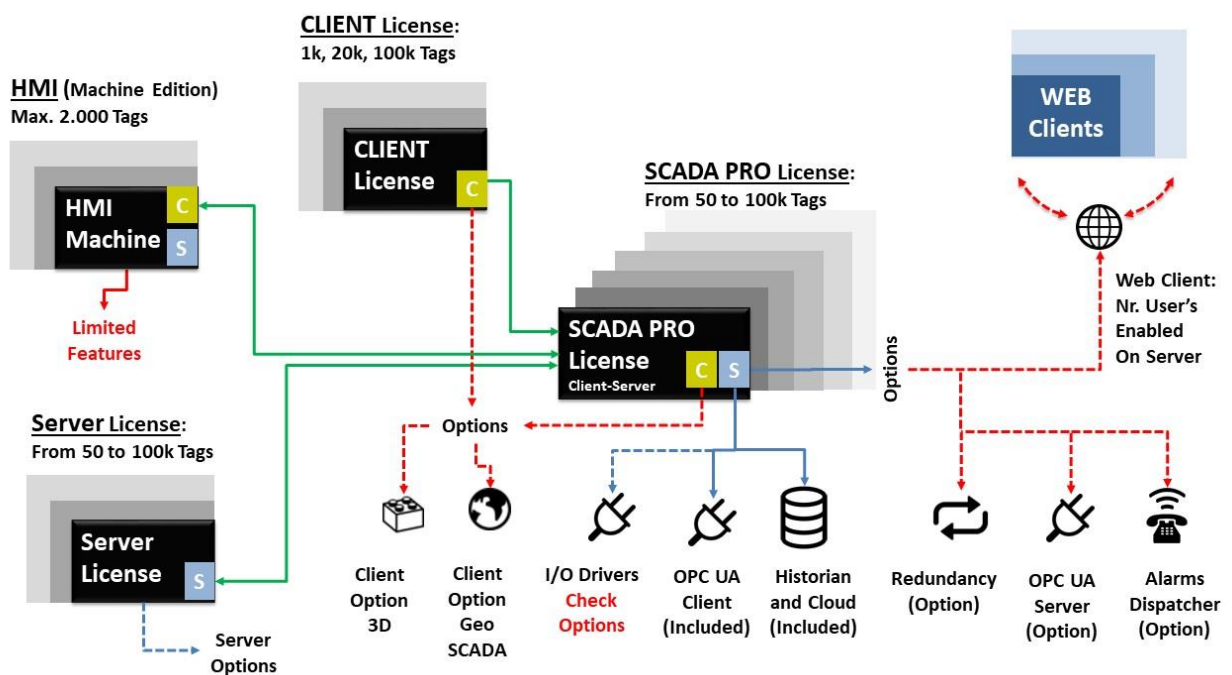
CLIENT License:
1k, 20k, 100k Tags

HMI (Machine Edition)
Max. 2.000 Tags

WEB Clients

CLIENT License C

SCADA PRO License:
From 50 to 100k Tags

HMI Machine C S

Limited Features

Web Client:
Nr. User's Enabled On Server

SCADA PRO License Client-Server C S

Options

Options

Server License:
From 50 to 100k Tags

Server License S

Server Options

Client Option 3D

Client Option Geo SCADA

I/O Drivers Check Options

OPC UA Client (Included)

Historian and Cloud (Included)

Redundancy (Option)

OPC UA Server (Option)

Alarms Dispatcher (Option)